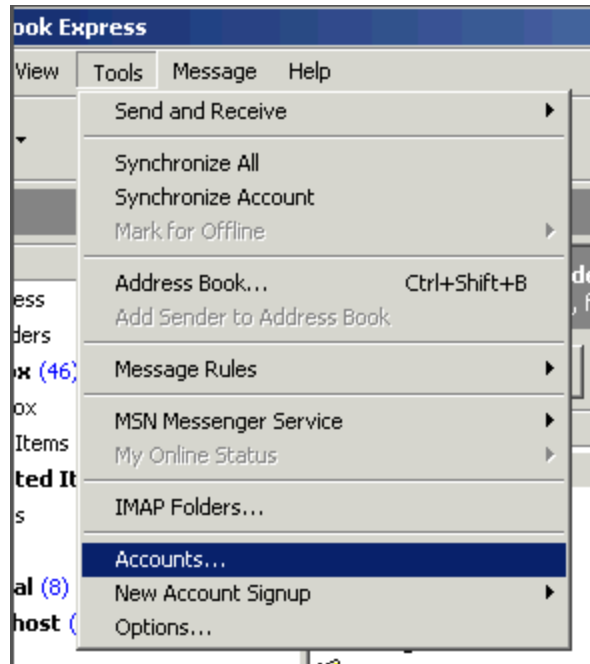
ook Express

View Tools Message Help

Send and Receive

Synchronize All
Synchronize Account
Mark for Offline

Address Book... Ctrl+Shift+B
Add Sender to Address Book

Message Rules

MSN Messenger Service
My Online Status

IMAP Folders...

Accounts...
New Account Signup
Options...

ess
lders
ox (46)
ox
Items
ted It
s
al (8)
host (